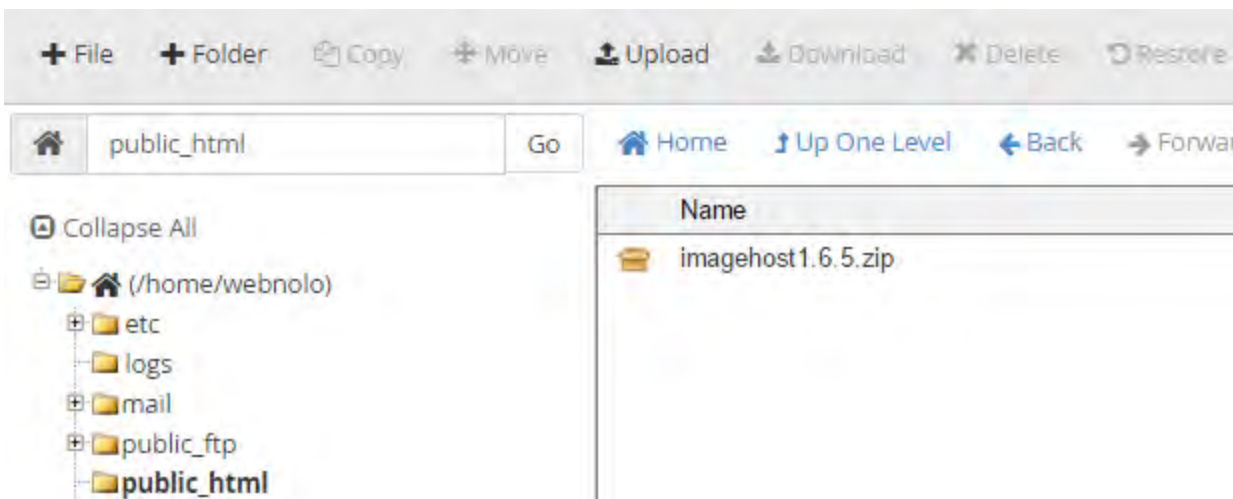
+ File + Folder Copy Move Upload Download Delete Restore

public_html Go

Home Up One Level Back Forwar

Collapse All

(/home/webnolo)

etc

logs

mail

public_ftp

public_html

Name

imagehost1.6.5.zip